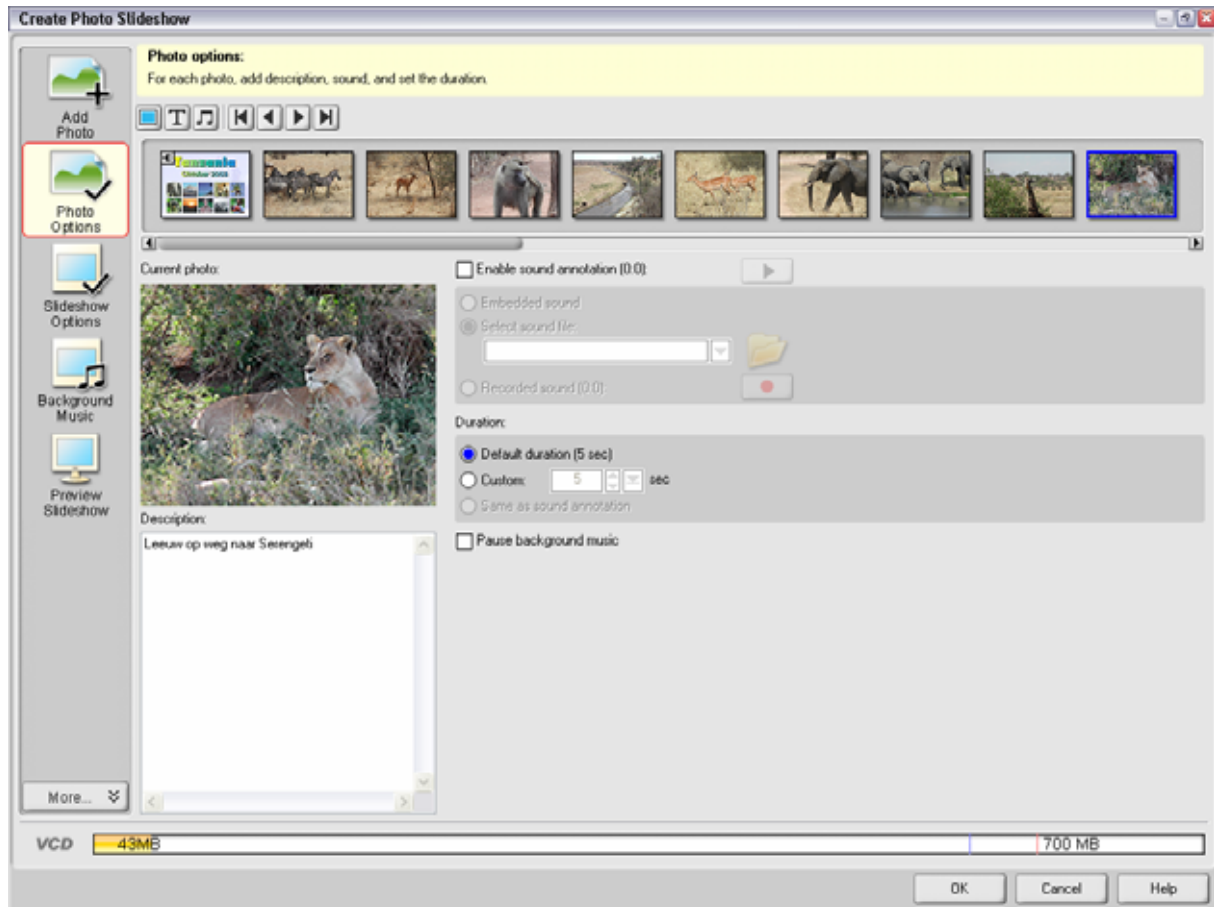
Create Photo Slideshow

Photo options:
For each photo, add description, sound, and set the duration.

Add Photo
Photo Options
Slideshow Options
Background Music
Preview Slideshow
More...

Tanzania
October 2003

Current photo:
Description:
Leeuw op weg naar Serengeti

Enable sound annotation (0:0):
Embedded sound
Select sound file:
Recorded sound (0:0):

Duration:
Default duration (5 sec)
Custom: 5 sec
Same as sound annotation

Pause background music

VCD 43MB 700 MB

OK Cancel Help